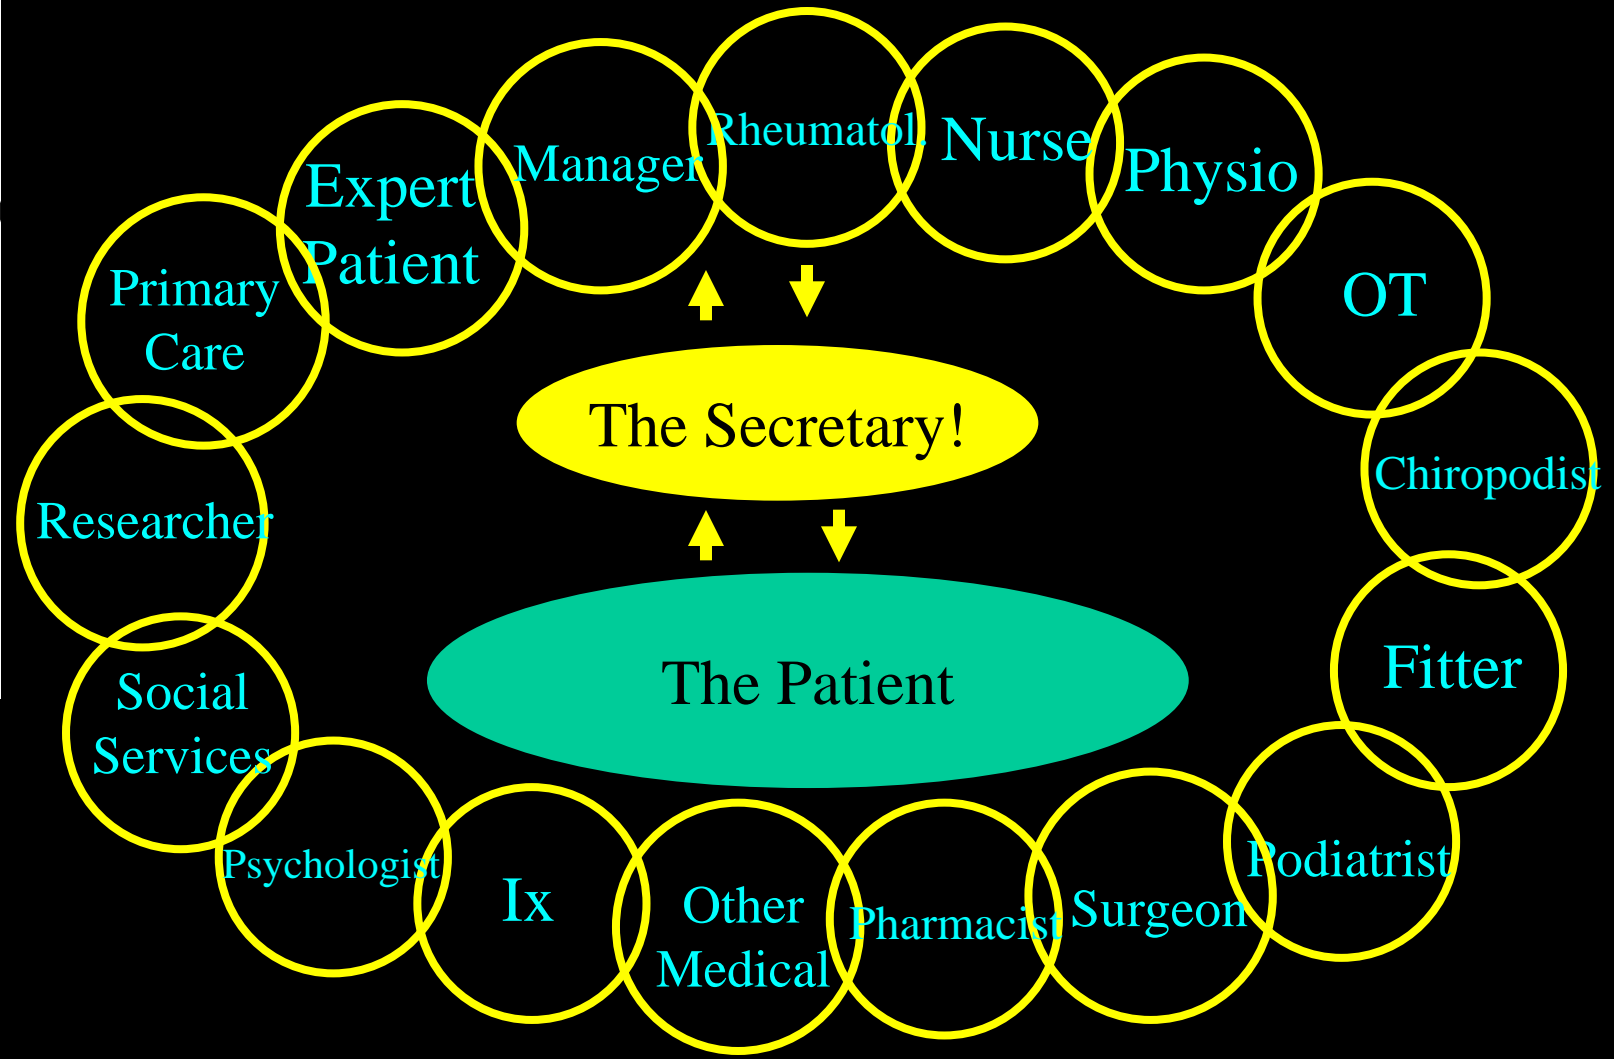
Primary Care

Expert Patient

Manager

Rheumatol.

Nurse

Physio

OT

Chiropodist

Fitter

Podiatrist

Surgeon

Pharmacist

Other Medical

Ix

Psychologist

Social Services

Researcher

The Secretary!

The Patient